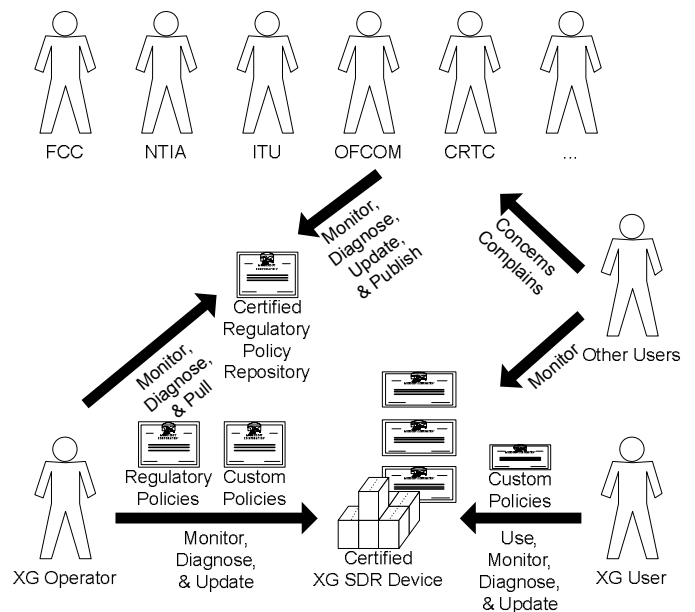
FCC
NTIA
ITU
OFCOM
CRTC
...

Monitor, Diagnose, Update, & Publish

Concerns Complains

Certified Regulatory Policy Repository

Other Users

Monitor, Diagnose, & Pull

Monitor

Regulatory Policies

Custom Policies

Custom Policies

XG Operator

Monitor, Diagnose, & Update

Certified XG SDR Device

Use, Monitor, Diagnose, & Update

XG User